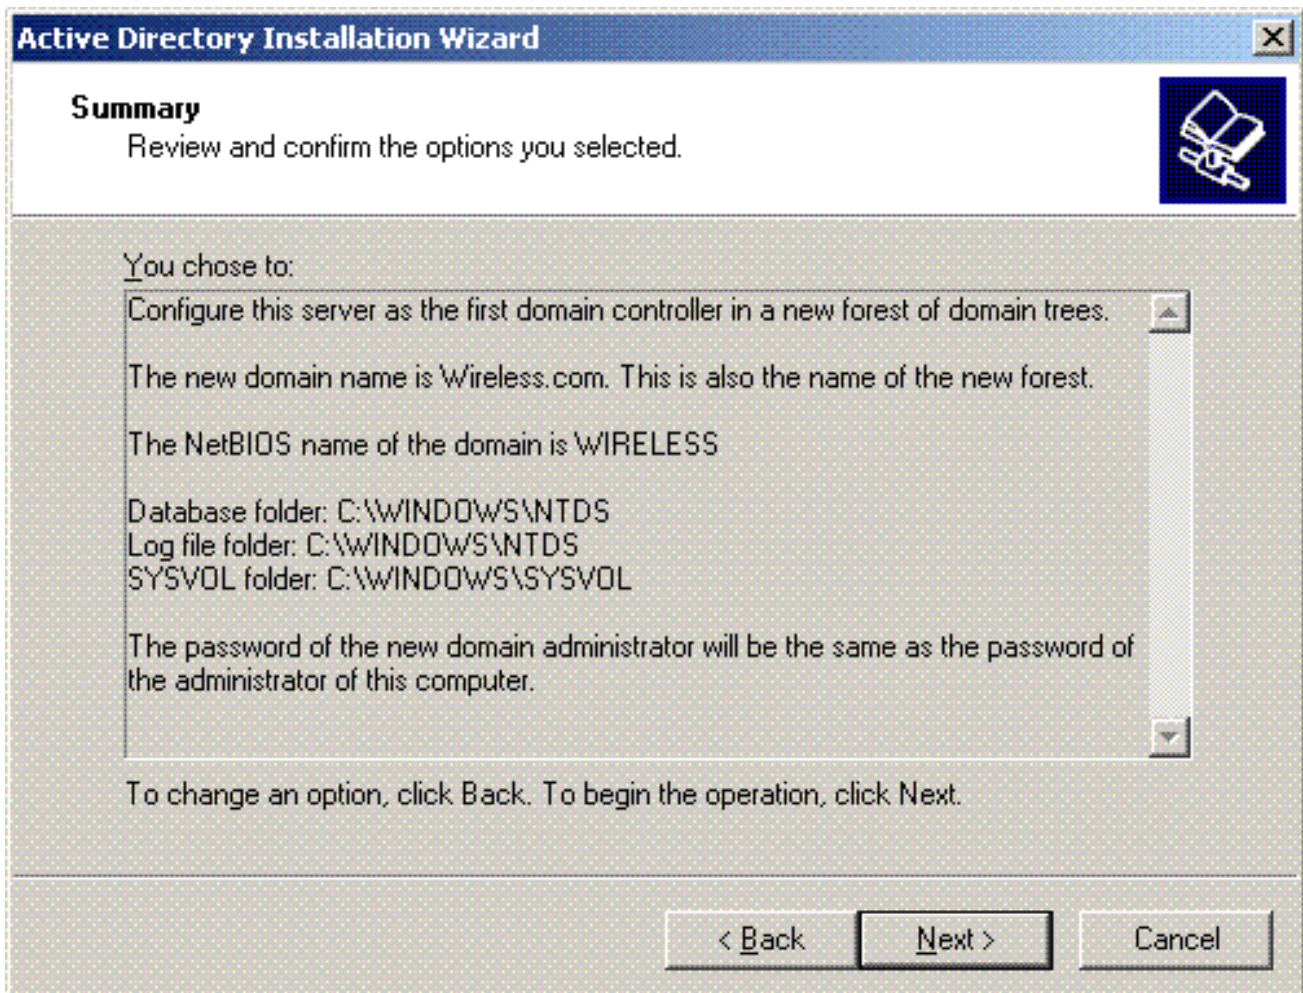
Active Directory Installation Wizard

Summary
Review and confirm the options you selected.

You chose to:

Configure this server as the first domain controller in a new forest of domain trees.

The new domain name is Wireless.com. This is also the name of the new forest.

The NetBIOS name of the domain is WIRELESS

Database folder: C:\WINDOWS\NTDS
Log file folder: C:\WINDOWS\NTDS
SYSVOL folder: C:\WINDOWS\SYSVOL

The password of the new domain administrator will be the same as the password of the administrator of this computer.

To change an option, click Back. To begin the operation, click Next.

< Back
Next >
Cancel